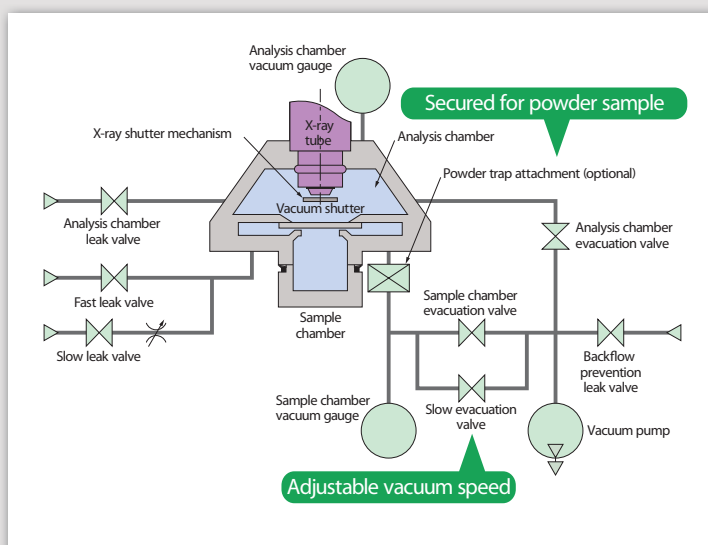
Analysis chamber vacuum gauge

Secured for powder sample

X-ray shutter mechanism

X-ray tube

Analysis chamber

Powder trap attachment (optional)

Vacuum shutter

Analysis chamber leak valve

Analysis chamber evacuation valve

Fast leak valve

Sample chamber

Sample chamber evacuation valve

Slow leak valve

Backflow prevention leak valve

Sample chamber vacuum gauge

Slow evacuation valve

Vacuum pump

Adjustable vacuum speed